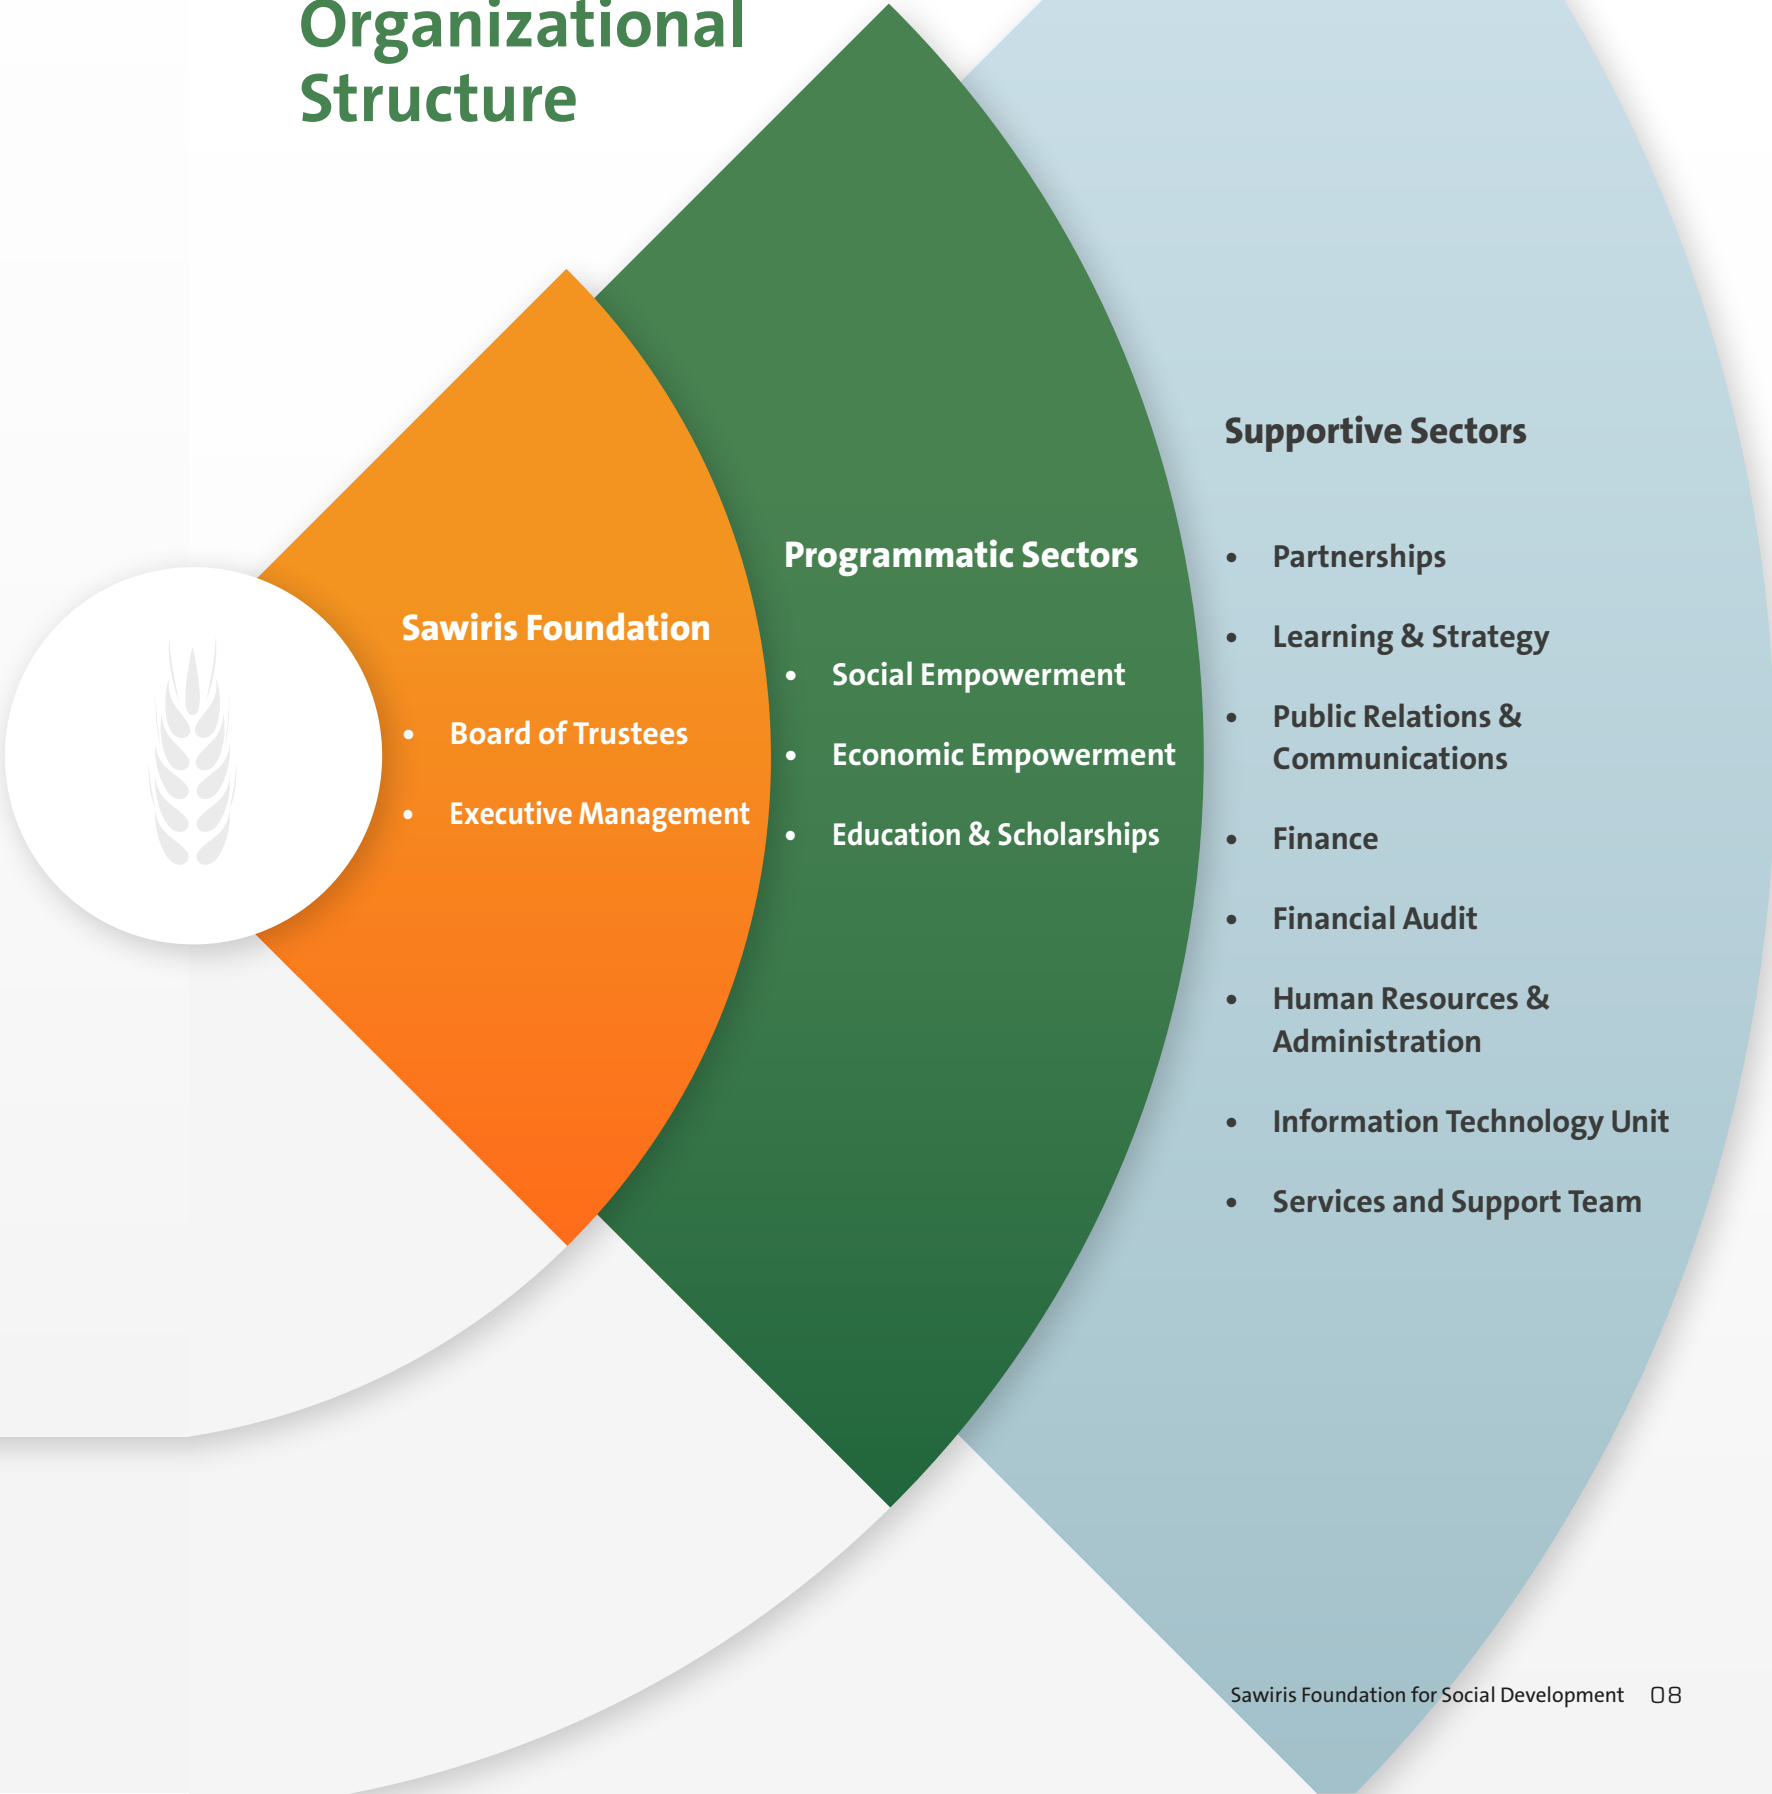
Organizational Structure

Sawiris Foundation

- Board of Trustees
- Executive Management

Programmatic Sectors

- Social Empowerment
- Economic Empowerment
- Education & Scholarships

Supportive Sectors

- Partnerships
- Learning & Strategy
- Public Relations & Communications
- Finance
- Financial Audit
- Human Resources & Administration
- Information Technology Unit
- Services and Support Team

Sawiris Foundation for Social Development 08